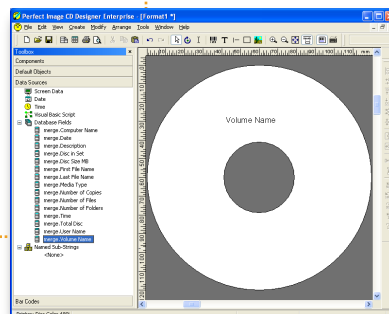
Perfect Image CD Designer Enterprise - [Format1 *]

File Edit View Create Modify Arrange Tools Window Help

Toolbox
Components
Default Objects
Data Sources
Screen Data
Date
Time
Visual Basic Script
Database Fields
merge.Computer Name
merge.Date
merge.Description
merge.Disc in Set
merge.Disc Size MB
merge.First File Name
merge.Last File Name
merge.Media Type
merge.Number of Copies
merge.Number of Files
merge.Number of Folders
merge.Time
merge.Total Disc
merge.User Name
merge.Volume Name
Named Sub-Strings
<None>

Bar Codes

Volume Name